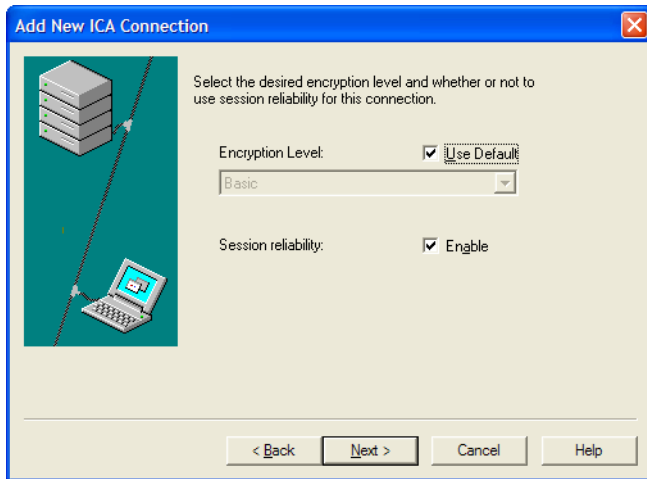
Add New ICA Connection

Select the desired encryption level and whether or not to use session reliability for this connection.

Encryption Level:

Use Default

Basic

Session reliability:

Enable

< Back

Next >

Cancel

Help